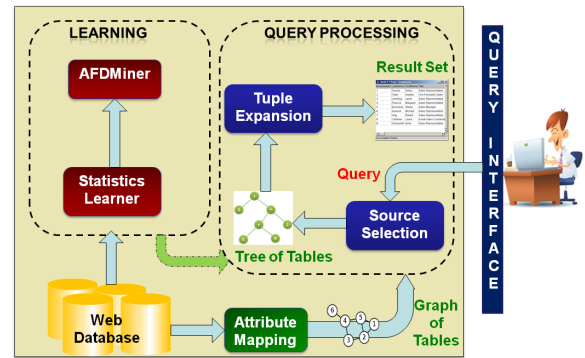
LEARNING

QUERY PROCESSING

AFDMiner

Tuple Expansion

Result Set

Statistics Learner

Query

Source Selection

Tree of Tables

Web Database

Attribute Mapping

6 4 5 1 3 2

Graph of Tables

QUERY INTERFACE